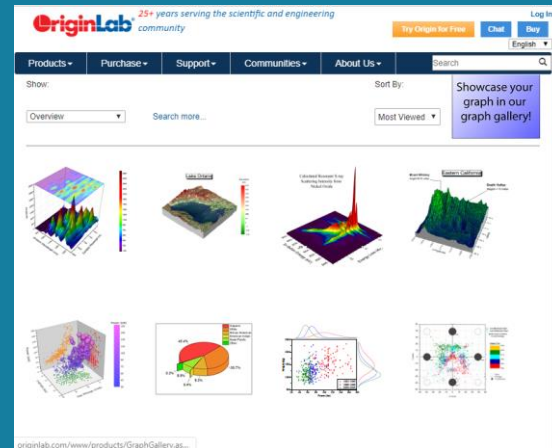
OriginLab 25+ years serving the scientific and engineering community

Try Origin for Free | Chat | Buy

Log In

English ▼

Products ▾ | Purchase ▾ | Support ▾ | Communities ▾ | About Us ▾ | Search

Show:

Overview ▼

Search more...

Sort By:

Most Viewed ▼

Showcase your graph in our graph gallery!

Lake Ontario

Calculated Resonant X-ray Scattering Intensity from Nickel Oxide

Eastern California

originlab.com/www/products/GraphGallery.as...